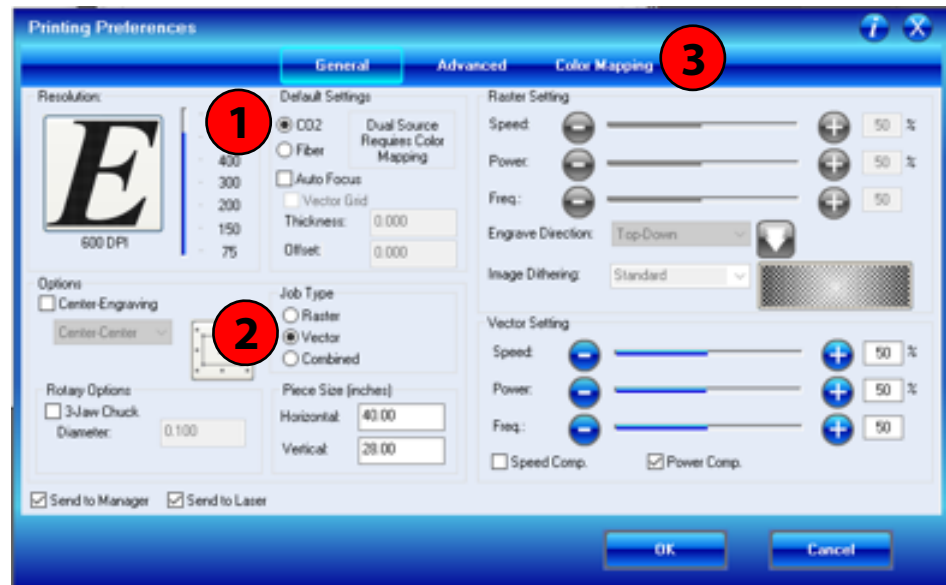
Printing Preferences

General Advanced Color Mapping 3

Resolution:

E

600 DPI

400
300
200
150
75

1

Default Settings
CO2
Fiber
Dual Source Requires Color Mapping
Auto Focus
Vector Grid
Thickness: 0.000
Offset: 0.000

Raster Setting
Speed: 50 %
Power: 50 %
Freq.: 50
Engrave Direction: Top-Down
Image Dithering: Standard

Options
Center-Engraving
Center-Center

2

Job Type
Raster
Vector
Combined

Vector Setting
Speed: 50 %
Power: 50 %
Freq.: 50
Speed Comp.
Power Comp.

Rotary Options
3-Jaw Chuck
Diameter: 0.100

Piece Size (inches)
Horizontal: 40.00
Vertical: 28.00

Send to Manager
Send to Laser

OK
Cancel